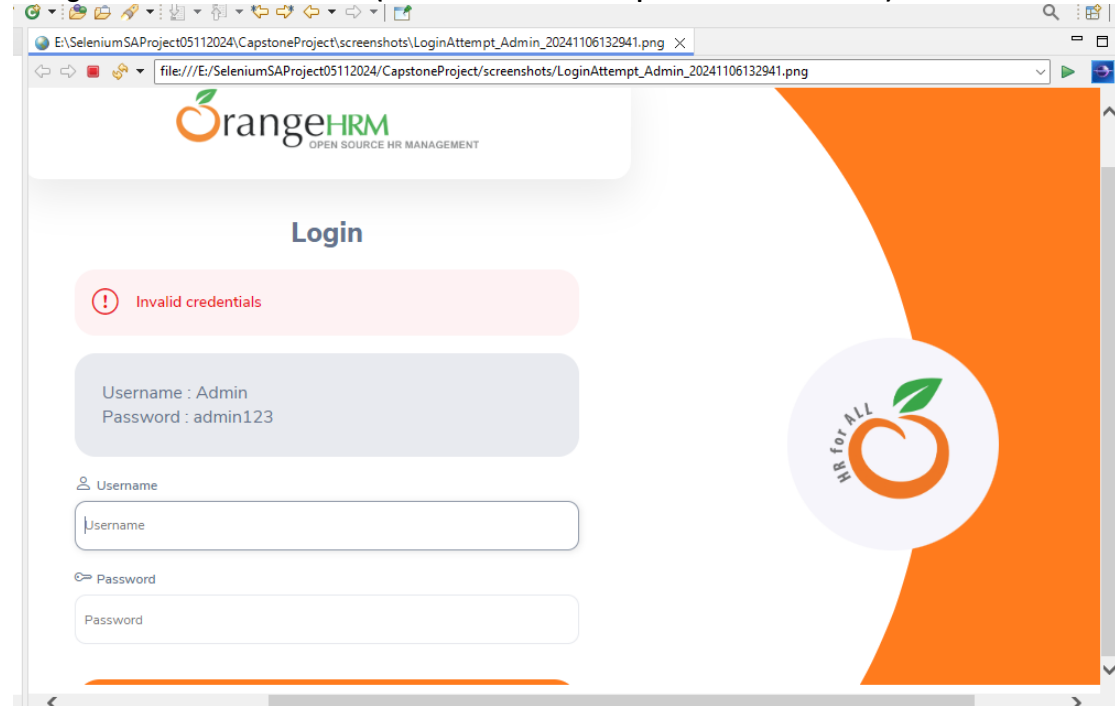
E:\SeleniumSAProject05112024\CapstoneProject\screenshots\LoginAttempt_Admin_20241106132941.png

file:///E:/SeleniumSAProject05112024/CapstoneProject/screenshots/LoginAttempt_Admin_20241106132941.png

OrangeHRM
OPEN SOURCE HR MANAGEMENT

Login

Invalid credentials

Username : Admin
Password : admin123

Username

Username

Password

Password

HR for ALL